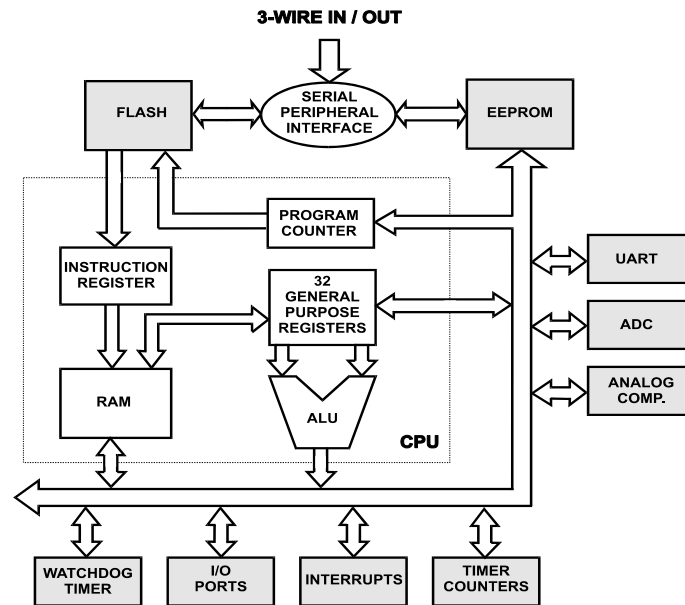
3-WIRE IN / OUT

FLASH

SERIAL PERIPHERAL INTERFACE

EEPROM

PROGRAM COUNTER

INSTRUCTION REGISTER

32 GENERAL PURPOSE REGISTERS

UART

ADC

ANALOG COMP.

RAM

ALU

CPU

WATCHDOG TIMER

I/O PORTS

INTERRUPTS

TIMER COUNTERS